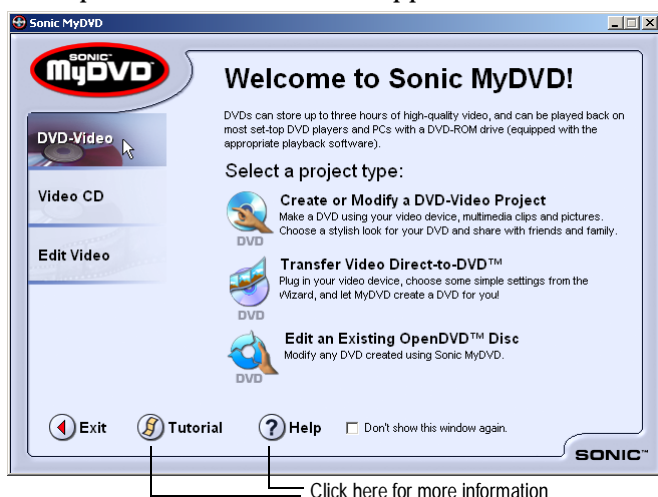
Sonic MyDVD

SONIC MyDVD

Welcome to Sonic MyDVD!

DVDs can store up to three hours of high-quality video, and can be played back on most set-top DVD players and PCs with a DVD-ROM drive (equipped with the appropriate playback software).

DVD-Video

Video CD

Edit Video

Select a project type:

Create or Modify a DVD-Video Project
Make a DVD using your video device, multimedia clips and pictures. Choose a stylish look for your DVD and share with friends and family.

DVD

Transfer Video Direct-to-DVD™
Plug in your video device, choose some simple settings from the Wizard, and let MyDVD create a DVD for you!

DVD

Edit an Existing OpenDVD™ Disc
Modify any DVD created using Sonic MyDVD.

DVD

Exit

Tutorial

Help

Don't show this window again.

SONIC™

Click here for more information